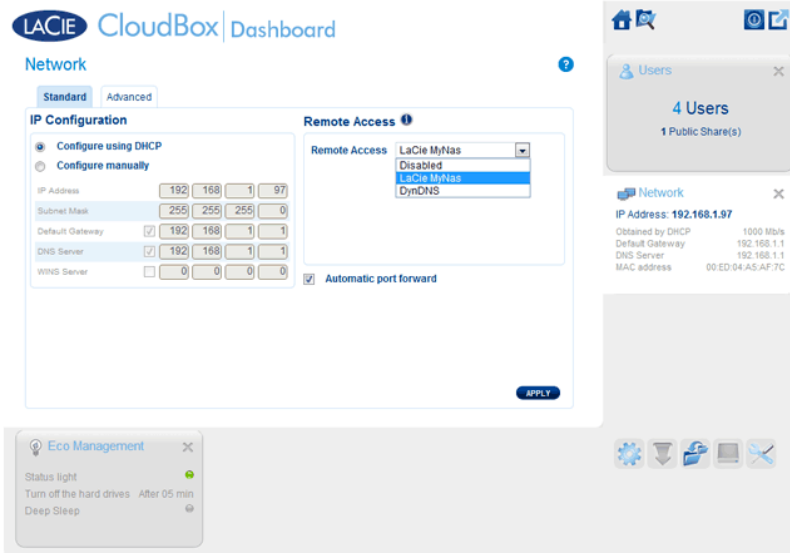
LACIE CloudBox | Dashboard

Network

Standard Advanced

IP Configuration

Configure using DHCP

Configure manually

| | | | | |
|---|---|---|---|---|
| IP Address | 192 | 168 | 1 | 97 |
| Subnet Mask | 255 | 255 | 255 | 0 |
| Default Gateway | 192 | 168 | 1 | 1 |
| DNS Server | 192 | 168 | 1 | 1 |
| WINS Server | 0 | 0 | 0 | 0 |

Remote Access

Remote Access LaCie MyNas

Disabled
LaCie MyNas
DynDNS

Automatic port forward

APPLY

Users

4 Users

1 Public Share(s)

Network

IP Address: 192.168.1.97

Obtained by DHCP 1000 Mb/s
Default Gateway 192.168.1.1
DNS Server 192.168.1.1
MAC address 00:ED:04:A5:AF:7C

Eco Management

Status light
Turn off the hard drives After 05 min
Deep Sleep